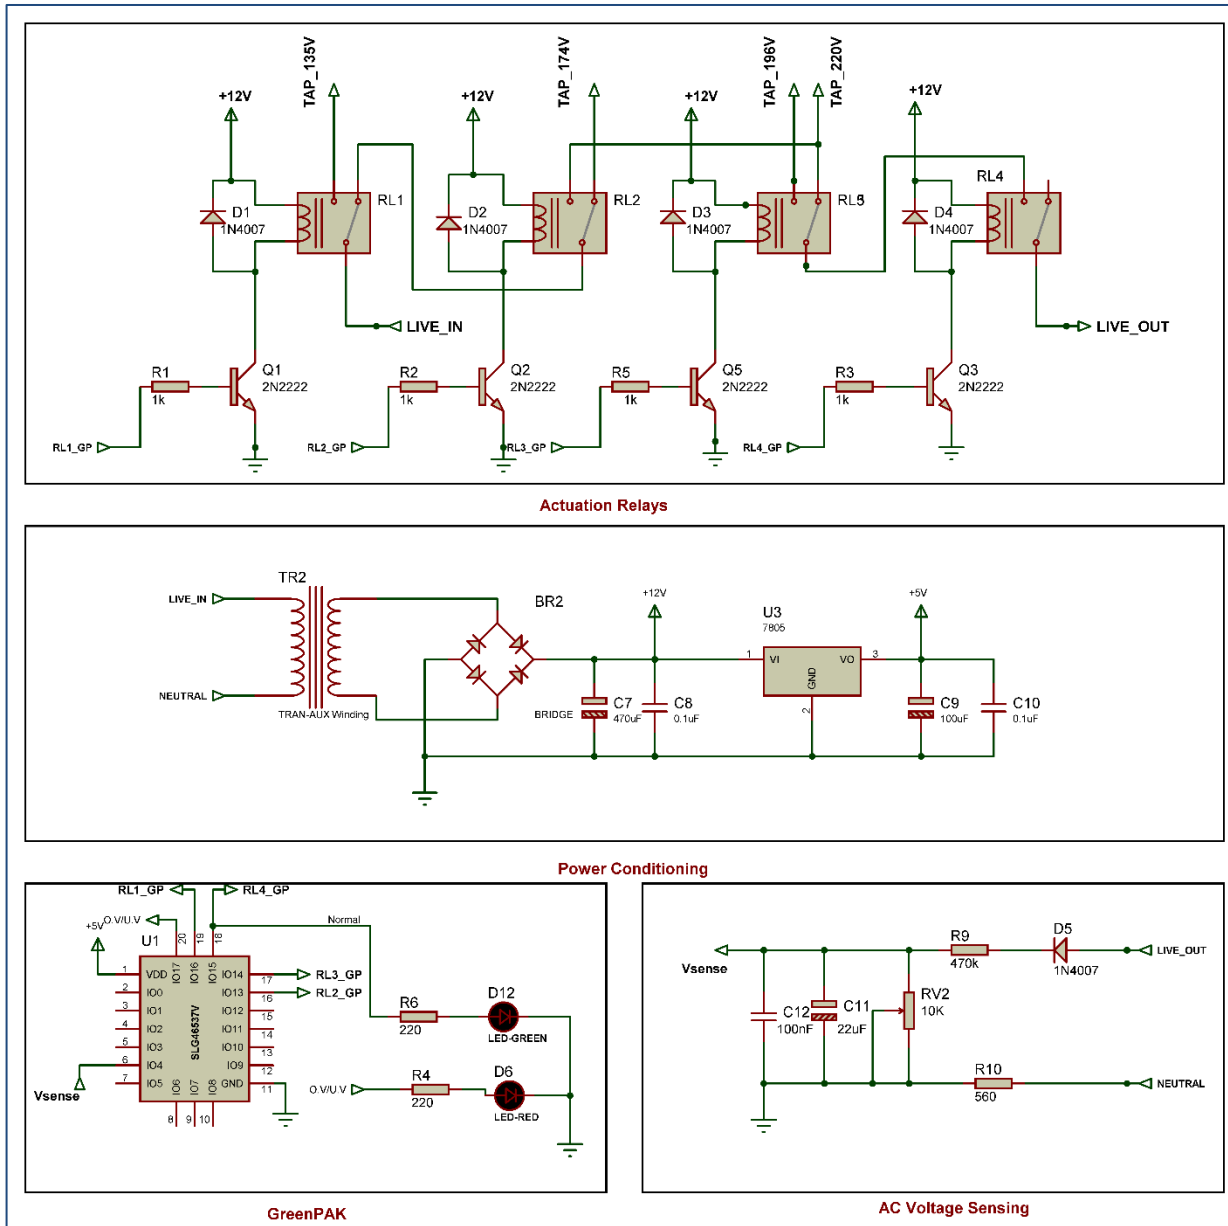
TAP_135V
TAP_174V
TAP_196V
TAP_220V
+12V
+12V
+12V
+12V
D1
1N4007
RL1
D2
1N4007
RL2
D3
1N4007
RL5
D4
1N4007
RL4
LIVE_IN
LIVE_OUT
R1
1k
Q1
2N2222
R2
1k
Q2
2N2222
R5
1k
Q5
2N2222
R3
1k
Q3
2N2222
RL1_GP
RL2_GP
RL3_GP
RL4_GP

Actuation Relays

TR2
LIVE_IN
NEUTRAL
TRAN-AUX Winding
BR2
BRIDGE
+12V
C7
470uF
C8
0.1uF
U3
7805
1
VI
VO
3
GND
2
+5V
C9
100uF
C10
0.1uF

Power Conditioning

RL1_GP
RL4_GP
+5V
O.V/U.V
U1
20
19
18
Normal
1
VDD
2
IO0
3
IO1
4
IO2
5
IO3
6
IO4
7
IO5
IO17
IO16
IO15
SLG46537V
IO14
17
IO13
16
IO12
15
IO11
14
IO10
13
IO9
12
GND
11
IO6
IO7
IO8
8
9
10
RL3_GP
RL2_GP
R6
220
D12
LED-GREEN
O.V/U.V
R4
220
D6
LED-RED
Vsense

GreenPAK

Vsense
R9
470k
D5
1N4007
LIVE_OUT
C12
100nF
C11
22uF
RV2
10K
R10
560
NEUTRAL

AC Voltage Sensing